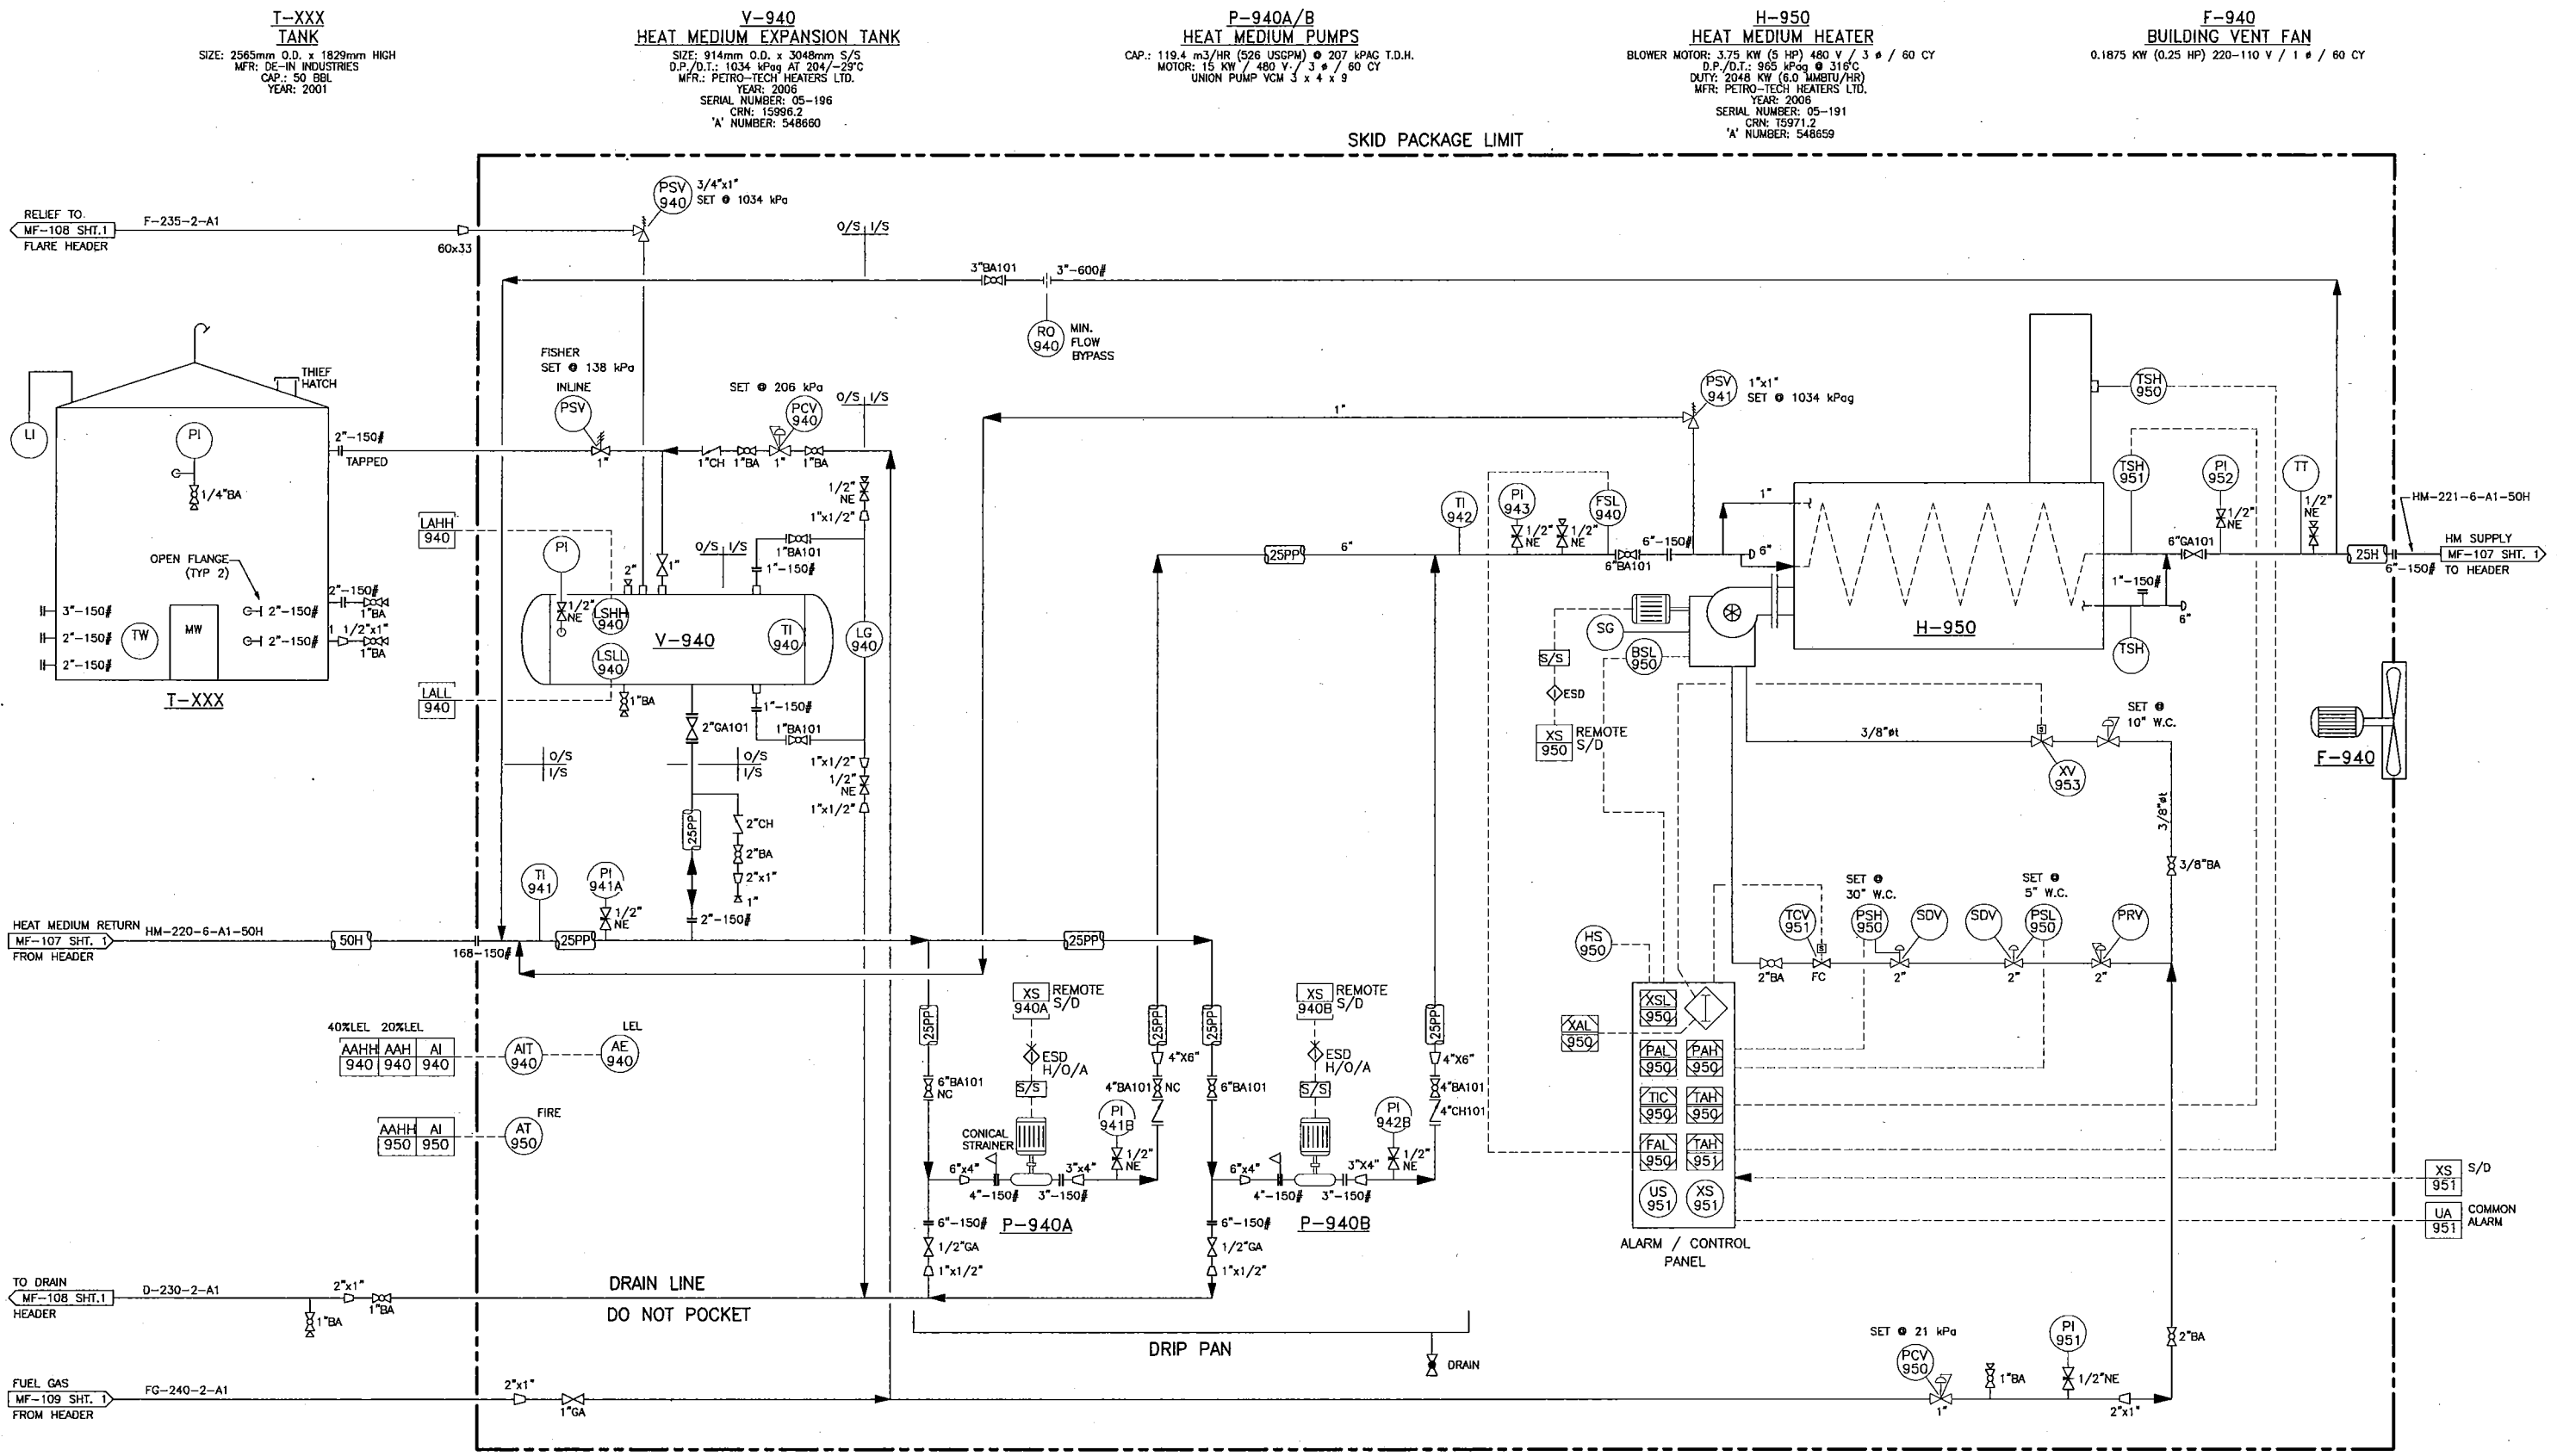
T-XXX
TANK
SIZE: 2565mm O.D. x 1829mm HIGH
MFR: DE-IN INDUSTRIES
CAP.: 50 BBL
YEAR: 2001

V-940
HEAT MEDIUM EXPANSION TANK
SIZE: 914mm O.D. x 3048mm S/S
D.P./D.T.: 1034 kPag AT 204/-29°C
MFR.: PETRO-TECH HEATERS LTD.
YEAR: 2006
SERIAL NUMBER: 05-196
CRN: 15996.2
'A' NUMBER: 548660

P-940A/B
HEAT MEDIUM PUMPS
CAP.: 119.4 m3/HR (526 USGPM) @ 207 kPAG T.D.H.
MOTOR: 15 KW / 480 V / 3 ø / 60 CY
UNION PUMP VCM 3 x 4 x 9

H-950
HEAT MEDIUM HEATER
BLOWER MOTOR: 3.75 KW (5 HP) 480 V / 3 ø / 60 CY
D.P./D.T.: 965 kPag @ 316°C
DUTY: 2048 KW (6.0 MMBTU/HR)
MFR: PETRO-TECH HEATERS LTD.
YEAR: 2006
SERIAL NUMBER: 05-191
CRN: T5971.2
'A' NUMBER: 548659

F-940
BUILDING VENT FAN
0.1875 KW (0.25 HP) 220-110 V / 1 ø / 60 CY

SKID PACKAGE LIMIT

RELIEF TO
MF-108 SHT.1
FLARE HEADER
F-235-2-A1
60x33
PSV 940 3/4"x1" SET @ 1034 kPa
O/S I/S
3"BA101
3"-600#
RO 940 MIN. FLOW BYPASS
THIEF HATCH
LI
PI
1/4"BA
2"-150# TAPPED
FISHER SET @ 138 kPa INLINE
PSV
1"
SET @ 206 kPa
PCV 940
1"CH 1"BA 1" 1"BA
O/S I/S
1"
PSV 941 1"x1" SET @ 1034 kPag
TSH 950
1/2" NE
1"x1/2"
LAHH 940
PI
2"
1"
O/S I/S
1"BA101
1"-150#
OPEN FLANGE (TYP 2)
2"-150#
1"BA
1 1/2"x1"
1"BA
3"-150#
2"-150#
2"-150#
TW
MW
2"-150#
2"-150#
1/2" NE
LSHH 940
V-940
TI 940
LSLL 940
LG 940
T-XXX
LALL 940
1"BA
1"-150#
1"BA101
2"GA101
O/S I/S
O/S I/S
1"x1/2"
1/2" NE
1"x1/2"
25PP
2"CH
2"BA
2"x1"
1"
2"-150#
TI 942
PI 943
1/2" NE
1/2" NE
FSL 940
6"-150#
6"BA101
6"
1"
25PP
6"
TSH 951
PI 952
TT
1/2" NE
HM-221-6-A1-50H
6"GA101
1/2" NE
25H
6"-150#
HM SUPPLY
MF-107 SHT. 1
TO HEADER
1"-150#
6"
H-950
SG
BSL 950
TSH
S/S
ESD
XS 950 REMOTE S/D
3/8"øt
XV 953
SET @ 10" W.C.
F-940
3/8"øt
3/8"BA
TI 941
PI 941A
1/2" NE
HEAT MEDIUM RETURN
MF-107 SHT. 1
FROM HEADER
HM-220-6-A1-50H
50H
168-150#
25PP
25PP
XS 940A REMOTE S/D
ESD H/O/A
S/S
XS 940B REMOTE S/D
ESD H/O/A
S/S
40%LEL 20%LEL
AAHH 940 AAH 940 AI 940
AIT 940
AE 940
LEL
FIRE
AAHH 950 AI 950
AT 950
25PP
6"BA101 NC
CONICAL STRAINER
PI 941B
1/2" NE
4"X6"
4"BA101 NC
25PP
6"BA101
PI 942B
1/2" NE
25PP
4"X6"
4"BA101
4"CH101
6"x4"
4"-150#
3"-150#
3"x4"
6"x4"
4"-150#
3"-150#
3"X4"
6"-150#
1/2"GA
1"x1/2"
P-940A
6"-150#
1/2"GA
1"x1/2"
P-940B
HS 950
SET @ 30" W.C.
SET @ 5" W.C.
TCV 951
PSH 950
SDV
SDV
PSL 950
PRV
2"BA
FC
2"
2"
2"
XSL 950
XAL 950
PAL 950
PAH 950
TIC 950
TAH 950
FAL 950
TAH 951
US 951
XS 951
ALARM / CONTROL PANEL
XS 951 S/D
UA 951 COMMON ALARM
TO DRAIN
MF-108 SHT.1
HEADER
D-230-2-A1
2"x1"
1"BA
1"BA
DRAIN LINE
DO NOT POCKET
DRIP PAN
DRAIN
SET @ 21 kPa
PCV 950
1"
1"BA
PI 951
1/2"NE
2"BA
2"x1"
FUEL GAS
MF-109 SHT. 1
FROM HEADER
FG-240-2-A1
2"x1"
1"GA